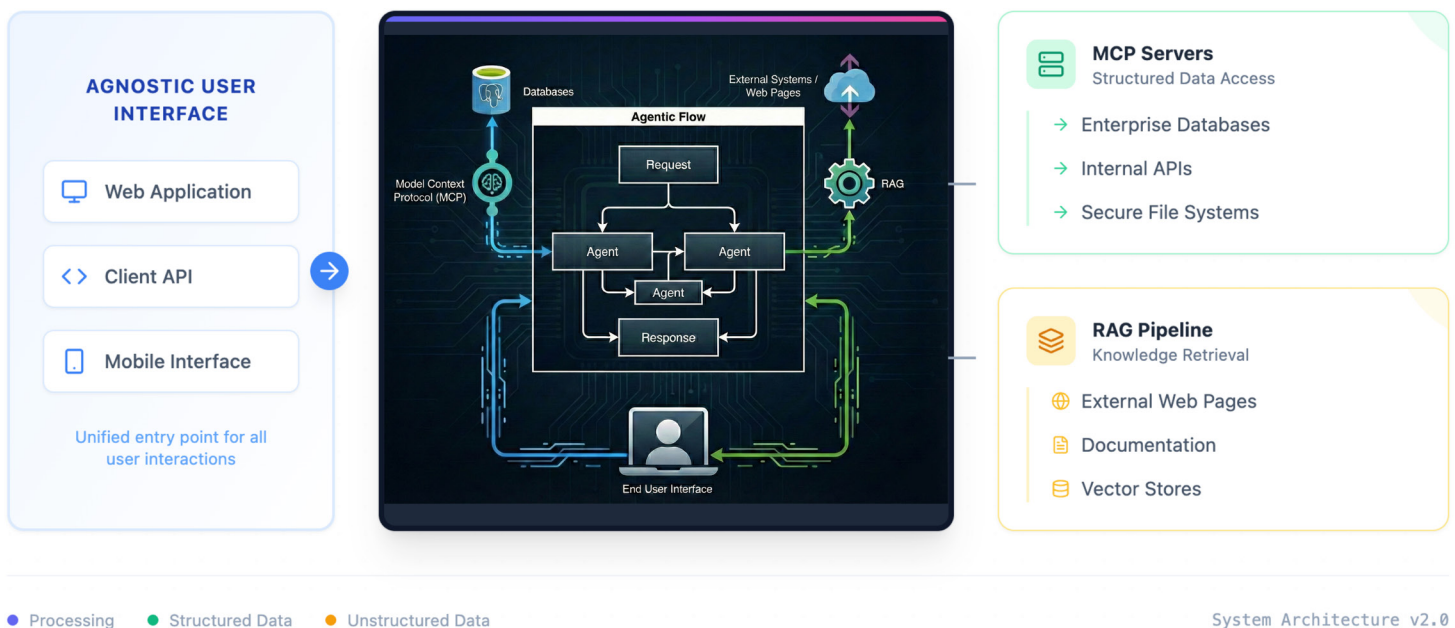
AGNOSTIC USER INTERFACE

Web Application

Client API

Mobile Interface

Unified entry point for all user interactions

Databases

External Systems / Web Pages

Agentic Flow

Request

Model Context Protocol (MCP)

Agent

Agent

Agent

RAG

Response

End User Interface

MCP Servers
Structured Data Access

→ Enterprise Databases

→ Internal APIs

→ Secure File Systems

RAG Pipeline
Knowledge Retrieval

External Web Pages

Documentation

Vector Stores

Processing Structured Data Unstructured Data

System Architecture v2.0